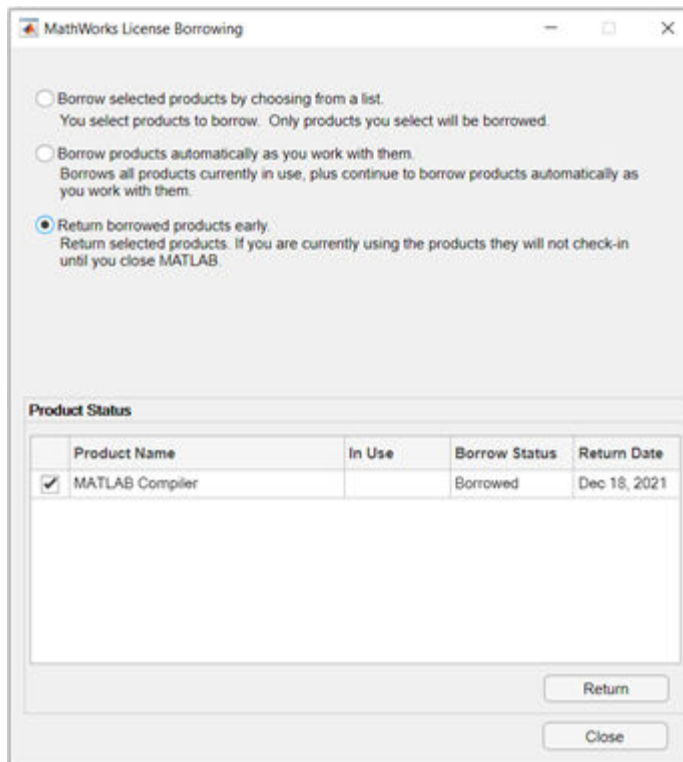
MathWorks License Borrowing

Borrow selected products by choosing from a list.
You select products to borrow. Only products you select will be borrowed.

Borrow products automatically as you work with them.
Borrows all products currently in use, plus continue to borrow products automatically as you work with them.

Return borrowed products early.
Return selected products. If you are currently using the products they will not check-in until you close MATLAB.

Product Status

| | Product Name | In Use | Borrow Status | Return Date |
|---|---|---|---|---|
| ✔ | MATLAB Compiler | | Borrowed | Dec 18, 2021 |

Return

Close